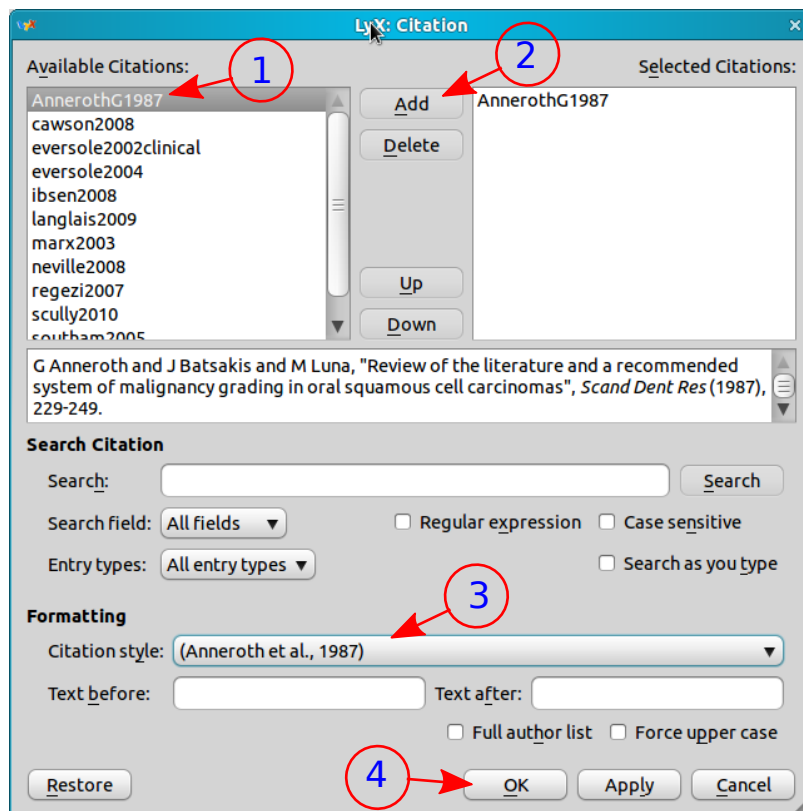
LyX: Citation

Available Citations:

AnnerothG1987
cawson2008
eversole2002clinical
eversole2004
ibsen2008
langlais2009
marx2003
neville2008
regezi2007
scully2010
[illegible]

1

2

Add

Delete

Up

Down

Selected Citations:

AnnerothG1987

G Anneroth and J Batsakis and M Luna, "Review of the literature and a recommended system of malignancy grading in oral squamous cell carcinomas", Scand Dent Res (1987), 229-249.

Search Citation

Search:

Search

Search field: All fields

Regular expression

Case sensitive

Entry types: All entry types

Search as you type

3

Formatting

Citation style: (Anneroth et al., 1987)

Text before:

Text after:

Full author list

Force upper case

Restore

4

OK

Apply

Cancel